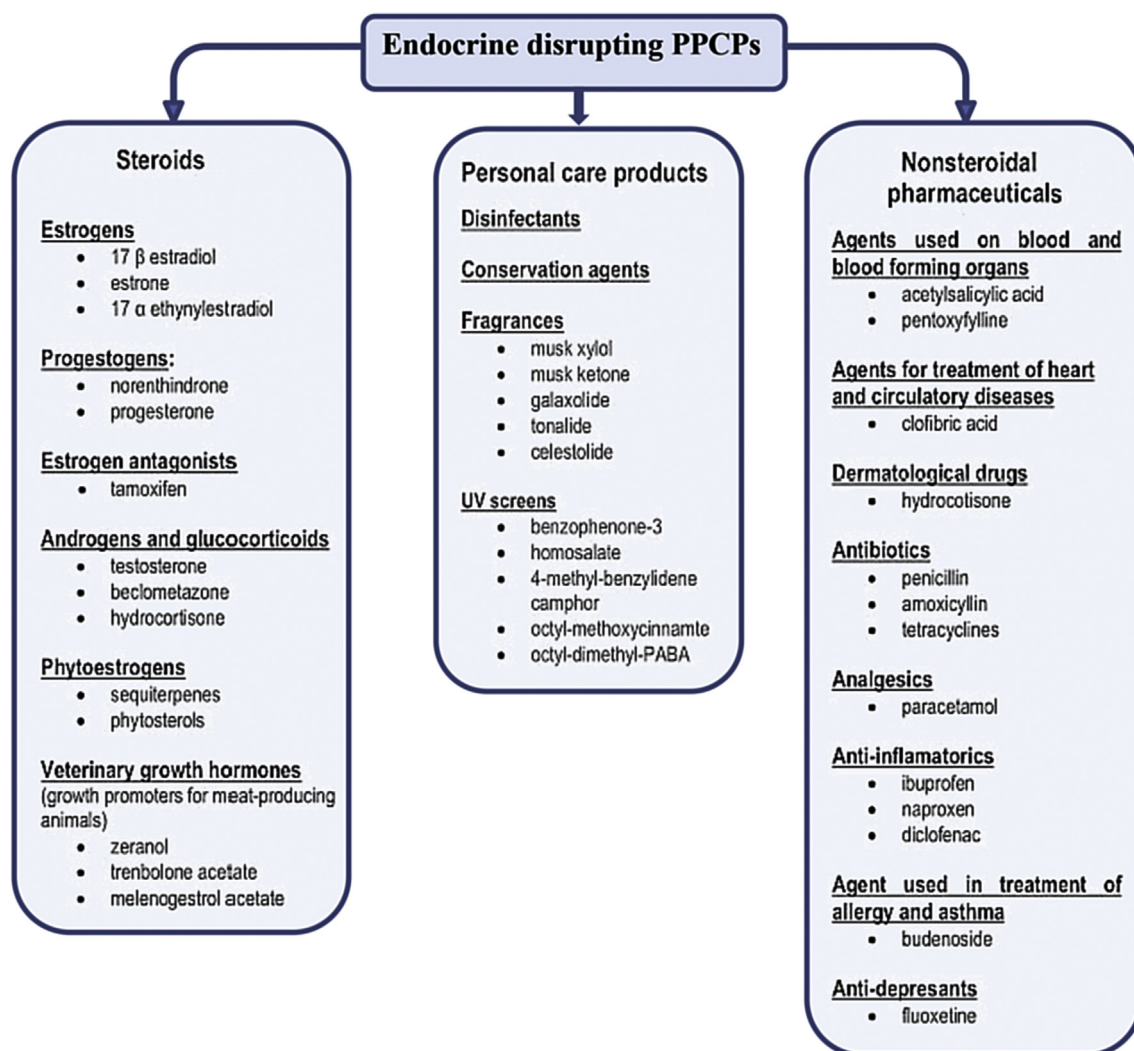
Endocrine disrupting PPCPs

Steroids

Estrogens
- 17 β estradiol
- estrone
- 17 α ethynylestradiol

Progestogens:
- norenthindrone
- progesterone

Estrogen antagonists
- tamoxifen

Androgens and glucocorticoids
- testosterone
- beclometazone
- hydrocortisone

Phytoestrogens
- sequiterpenes
- phytosterols

Veterinary growth hormones (growth promoters for meat-producing animals)
- zeranol
- trenbolone acetate
- melenogestrol acetate

Personal care products

Disinfectants

Conservation agents

Fragrances
- musk xylol
- musk ketone
- galaxolide
- tonalide
- celestolide

UV screens
- benzophenone-3
- homosalate
- 4-methyl-benzylidene camphor
- octyl-methoxycinnamte
- octyl-dimethyl-PABA

Nonsteroidal pharmaceuticals

Agents used on blood and blood forming organs
- acetylsalicylic acid
- pentoxyfylline

Agents for treatment of heart and circulatory diseases
- clofibric acid

Dermatological drugs
- hydrocotisone

Antibiotics
- penicillin
- amoxicyllin
- tetracyclines

Analgesics
- paracetamol

Anti-inflamatorics
- ibuprofen
- naproxen
- diclofenac

Agent used in treatment of allergy and asthma
- budenoside

Anti-depresants
- fluoxetine